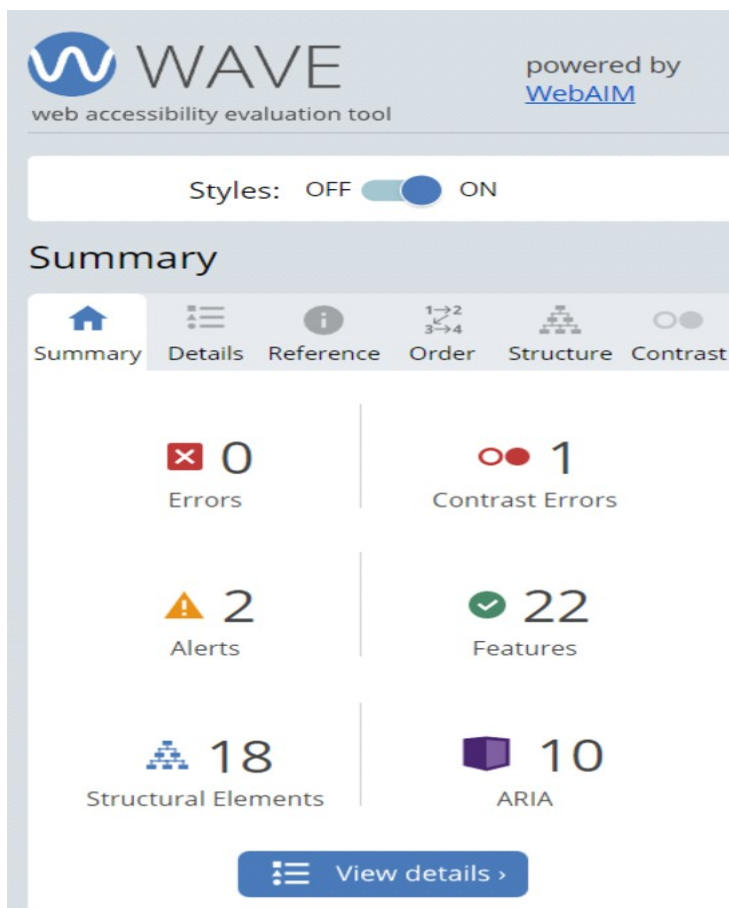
WAVE
web accessibility evaluation tool

powered by WebAIM

Styles: OFF ON

Summary

Summary Details Reference $\frac{1\to2}{3\to4}$ Order Structure Contrast

0
Errors

1
Contrast Errors

2
Alerts

22
Features

18
Structural Elements

10
ARIA

View details ›